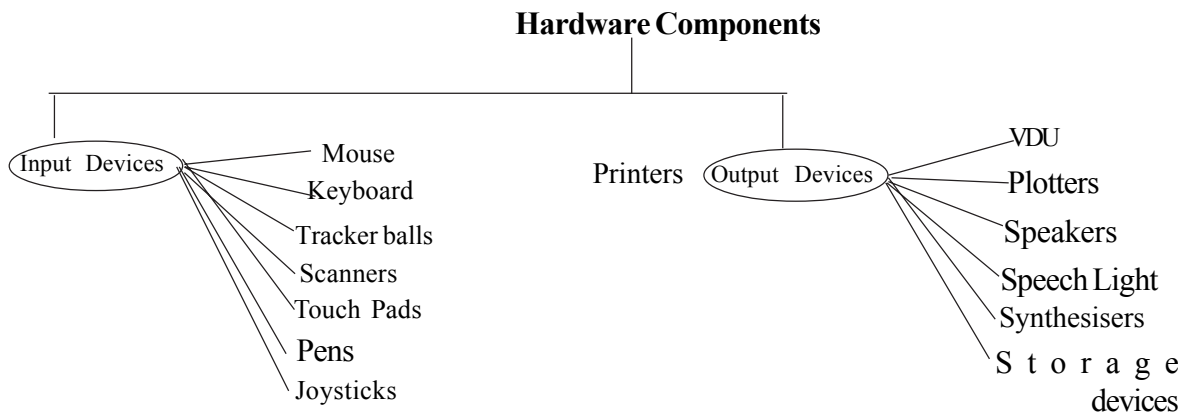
Hardware Components

Input Devices

Mouse

Keyboard

Tracker balls

Scanners

Touch Pads

Pens

Joysticks

Printers

Output Devices

VDU

Plotters

Speakers

Speech Light

Synthesisers

S t o r a g e devices